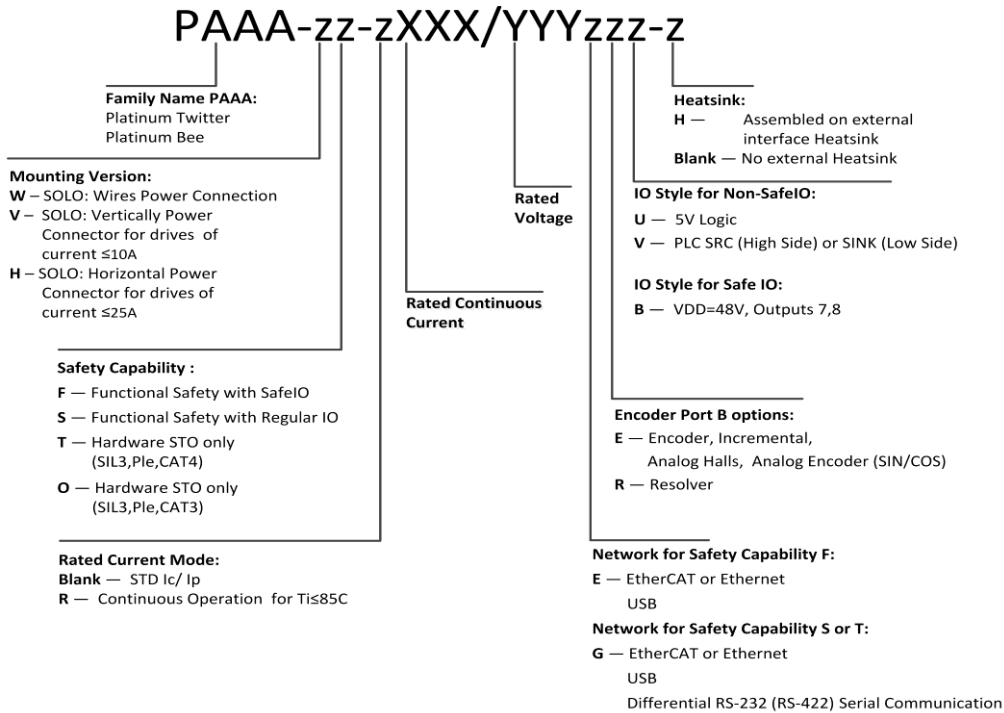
PAAA-zz-zXXX/YYYzzz-z

**Family Name PAAA:**
Platinum Twitter
Platinum Bee

**Mounting Version:**
**W** – SOLO: Wires Power Connection
**V** – SOLO: Vertically Power Connector for drives of current ≤10A
**H** – SOLO: Horizontal Power Connector for drives of current ≤25A

**Safety Capability :**
**F** — Functional Safety with SafeIO
**S** — Functional Safety with Regular IO
**T** — Hardware STO only (SIL3,Ple,CAT4)
**O** — Hardware STO only (SIL3,Ple,CAT3)

**Rated Current Mode:**
**Blank** — STD Ic/ Ip
**R** — Continuous Operation for Ti≤85C

**Rated Continuous Current**

**Rated Voltage**

**Heatsink:**
**H** — Assembled on external interface Heatsink
**Blank** — No external Heatsink

**IO Style for Non-SafeIO:**
**U** — 5V Logic
**V** — PLC SRC (High Side) or SINK (Low Side)

**IO Style for Safe IO:**
**B** — VDD=48V, Outputs 7,8

**Encoder Port B options:**
**E** — Encoder, Incremental, Analog Halls, Analog Encoder (SIN/COS)
**R** — Resolver

**Network for Safety Capability F:**
**E** — EtherCAT or Ethernet
USB
**Network for Safety Capability S or T:**
**G** — EtherCAT or Ethernet
USB
Differential RS-232 (RS-422) Serial Communication